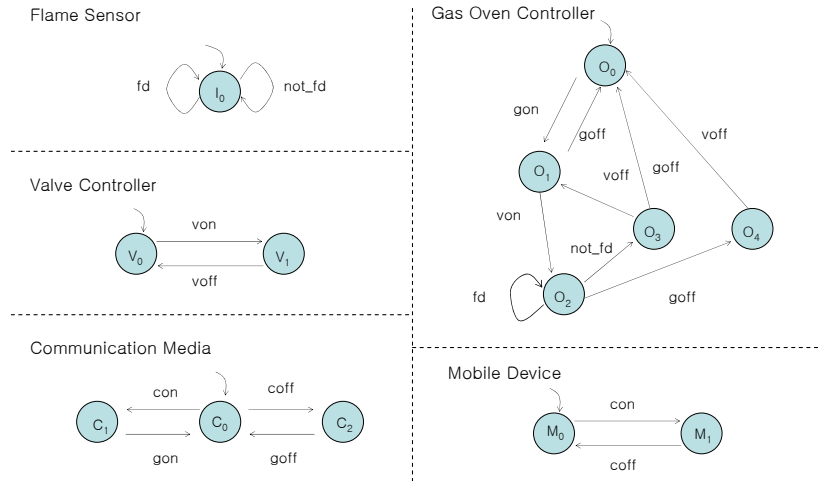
Flame Sensor

fd
$I_0$
not_fd

Valve Controller

von
$V_0$
$V_1$
voff

Communication Media

con
coff
$C_1$
$C_0$
$C_2$
gon
goff

Gas Oven Controller

$O_0$
gon
goff
voff
$O_1$
goff
voff
von
$O_3$
$O_4$
not_fd
fd
$O_2$
goff

Mobile Device

con
$M_0$
$M_1$
coff